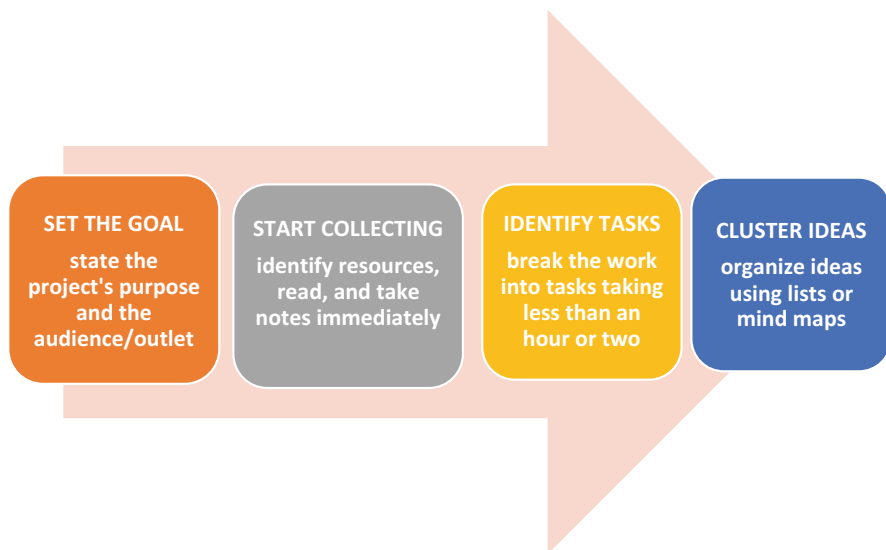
SET THE GOAL
state the project's purpose and the audience/outlet

START COLLECTING
identify resources, read, and take notes immediately

IDENTIFY TASKS
break the work into tasks taking less than an hour or two

CLUSTER IDEAS
organize ideas using lists or mind maps